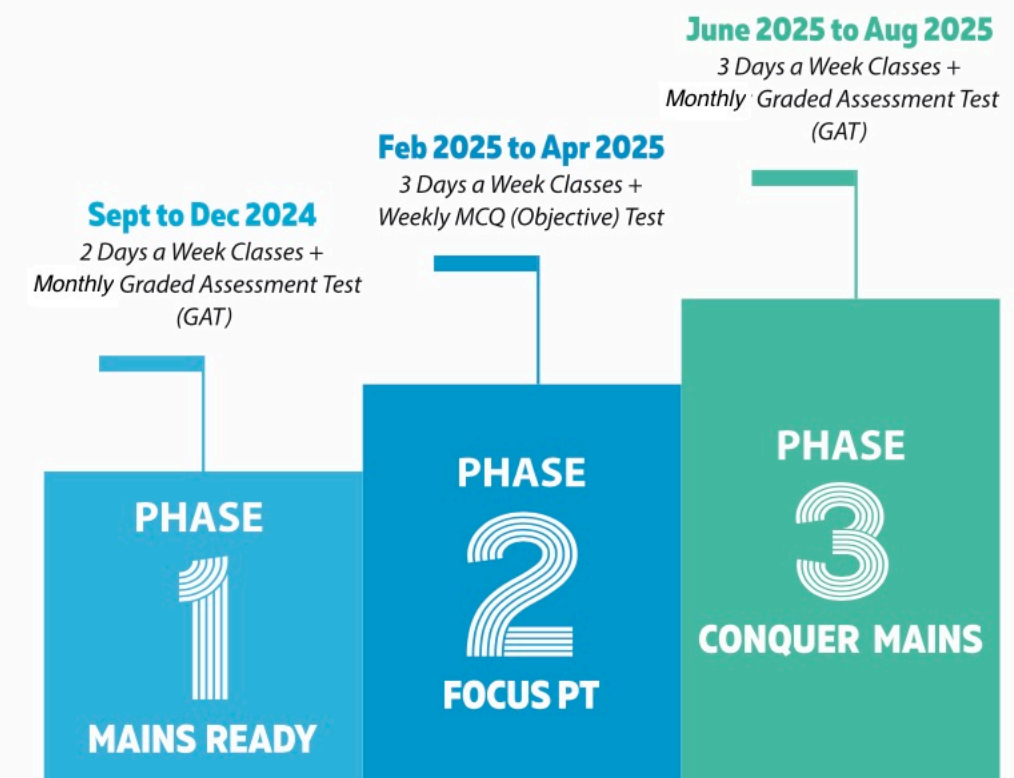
June 2025 to Aug 2025
3 Days a Week Classes + Monthly Graded Assessment Test (GAT)

Feb 2025 to Apr 2025
3 Days a Week Classes + Weekly MCQ (Objective) Test

Sept to Dec 2024
2 Days a Week Classes + Monthly Graded Assessment Test (GAT)

PHASE
1
MAINS READY

PHASE
2
FOCUS PT

PHASE
3
CONQUER MAINS